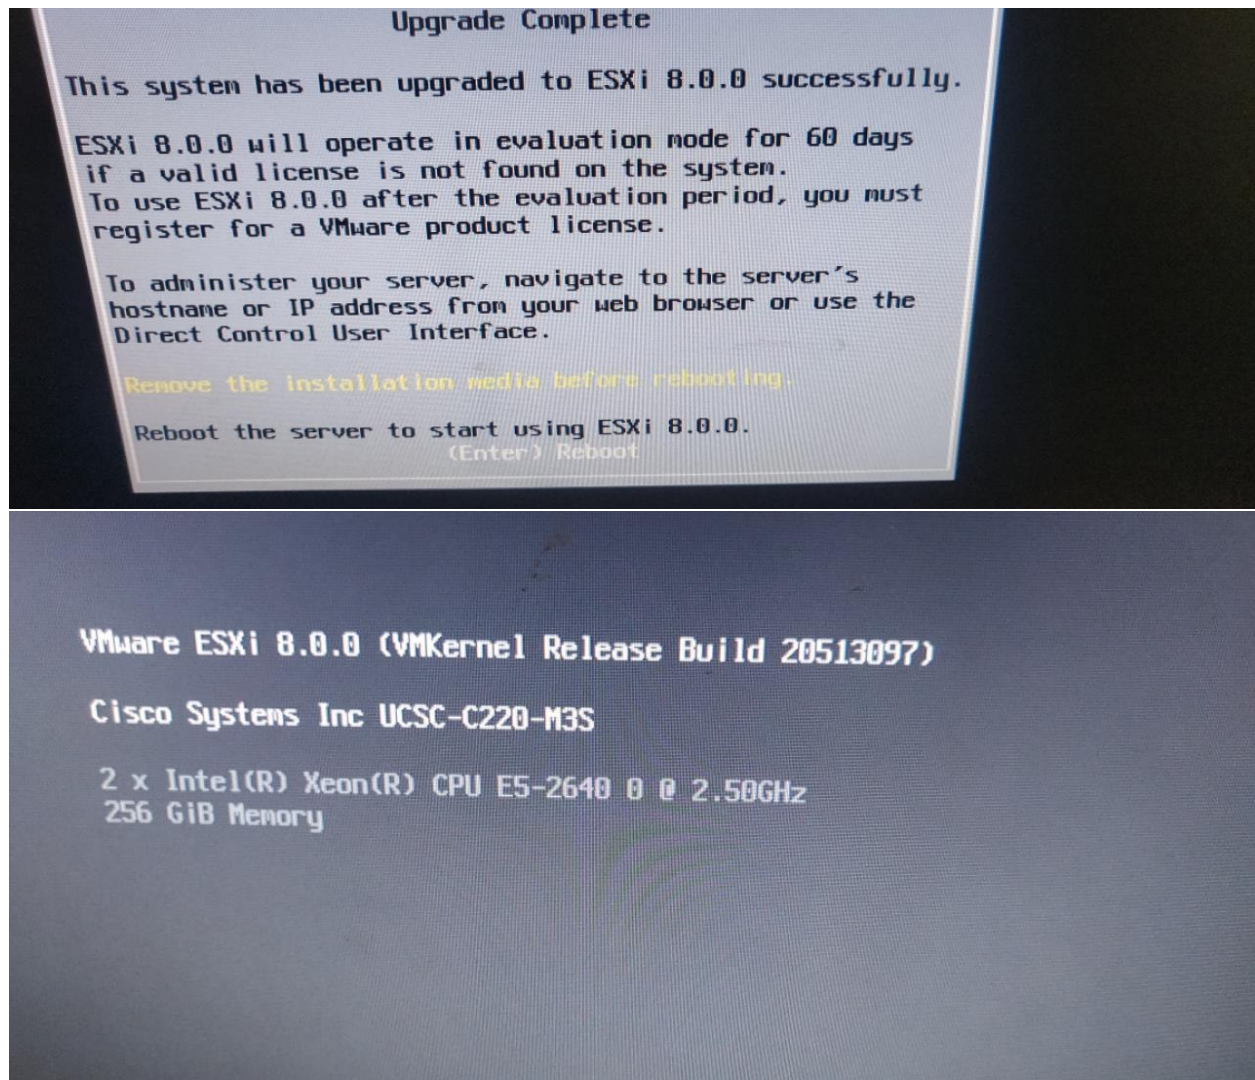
Upgrade Complete

This system has been upgraded to ESXi 8.0.0 successfully.

ESXi 8.0.0 will operate in evaluation mode for 60 days if a valid license is not found on the system. To use ESXi 8.0.0 after the evaluation period, you must register for a VMware product license.

To administer your server, navigate to the server's hostname or IP address from your web browser or use the Direct Control User Interface.

Remove the installation media before rebooting.

Reboot the server to start using ESXi 8.0.0.

<Enter> Reboot

VMware ESXi 8.0.0 (VMKernel Release Build 20513097)

Cisco Systems Inc UCSC-C220-M3S

2 x Intel(R) Xeon(R) CPU E5-2640 0 @ 2.50GHz
256 GiB Memory